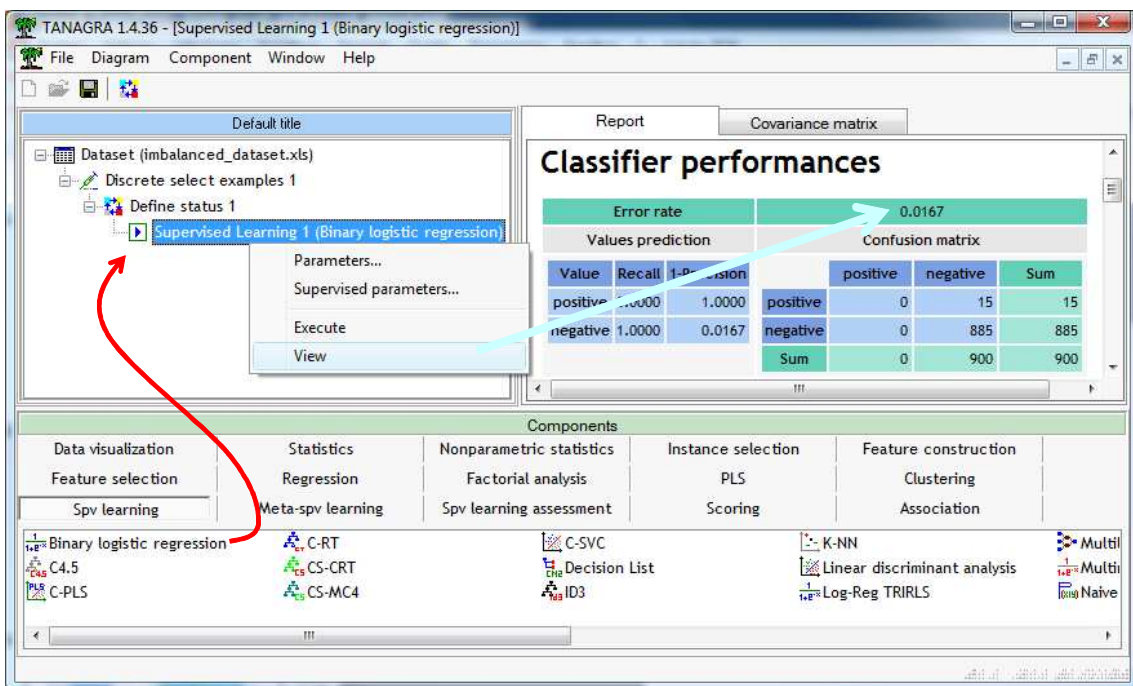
TANAGRA 1.4.36 - [Supervised Learning 1 (Binary logistic regression)]

File Diagram Component Window Help

Default title

Dataset (imbalanced_dataset.xls)
Discrete select examples 1
Define status 1
Supervised Learning 1 (Binary logistic regression)

Parameters...
Supervised parameters...
Execute
View

Report | Covariance matrix

Classifier performances

| Error rate | 0.0167 |
|---|---|

Values prediction

| Value | Recall | 1-Pr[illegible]sion |
|---|---|---|
| positive | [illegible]0000 | 1.0000 |
| negative | 1.0000 | 0.0167 |

Confusion matrix

| | positive | negative | Sum |
|---|---|---|---|
| positive | 0 | 15 | 15 |
| negative | 0 | 885 | 885 |
| Sum | 0 | 900 | 900 |

Components

| Data visualization | Statistics | Nonparametric statistics | Instance selection | Feature construction |
|---|---|---|---|---|
| Feature selection | Regression | Factorial analysis | PLS | Clustering |
| Spv learning | Meta-spv learning | Spv learning assessment | Scoring | Association |

Binary logistic regression
C-RT
C-SVC
K-NN
Multil
C4.5
CS-CRT
Decision List
Linear discriminant analysis
Multil
C-PLS
CS-MC4
ID3
Log-Reg TRIRLS
Naive